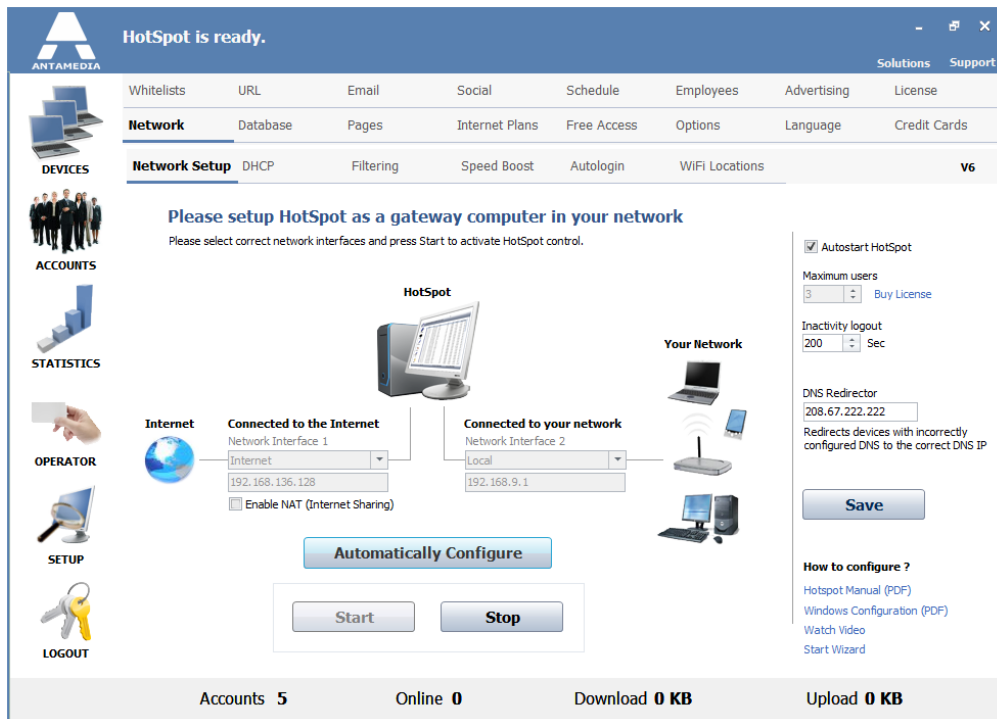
ANTAMEDIA

HotSpot is ready.

Solutions Support

DEVICES

ACCOUNTS

STATISTICS

OPERATOR

SETUP

LOGOUT

| Whitelists | URL | Email | Social | Schedule | Employees | Advertising | License |
|---|---|---|---|---|---|---|---|
| Network | Database | Pages | Internet Plans | Free Access | Options | Language | Credit Cards |

Network Setup DHCP Filtering Speed Boost Autologin WiFi Locations V6

Please setup HotSpot as a gateway computer in your network

Please select correct network interfaces and press Start to activate HotSpot control.

HotSpot

Your Network

Internet

Connected to the Internet
Network Interface 1
Internet
192.168.136.128
Enable NAT (Internet Sharing)

Connected to your network
Network Interface 2
Local
192.168.9.1

Automatically Configure

Start Stop

Autostart HotSpot

Maximum users
3 Buy License

Inactivity logout
200 Sec

DNS Redirector
208.67.222.222
Redirects devices with incorrectly configured DNS to the correct DNS IP

Save

How to configure ?
Hotspot Manual (PDF)
Windows Configuration (PDF)
Watch Video
Start Wizard

Accounts 5 Online 0 Download 0 KB Upload 0 KB